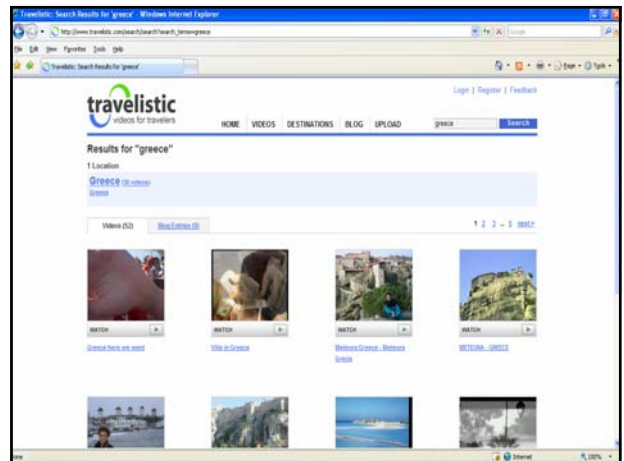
Travelistic: Search Results for 'greece' - Windows Internet Explorer

http://www.travelistic.com/search/search?search_term=greece

Google

File Edit View Favorites Tools Help

Travelistic: Search Results for 'greece'

Page Tools

Login | Register | Feedback

travelistic

videos for travelers

HOME VIDEOS DESTINATIONS BLOG UPLOAD

greece

Search

Results for "greece"

1 Location

Greece (30 videos)

Greece

Videos (52)

Blog Entries (6)

1 2 3 ... 5 next »

WATCH

WATCH

WATCH

WATCH

Greece here we went

Villa in Greece

Meteora Greece - Meteora Greece

METEORA - GREECE

Done

Internet

100%